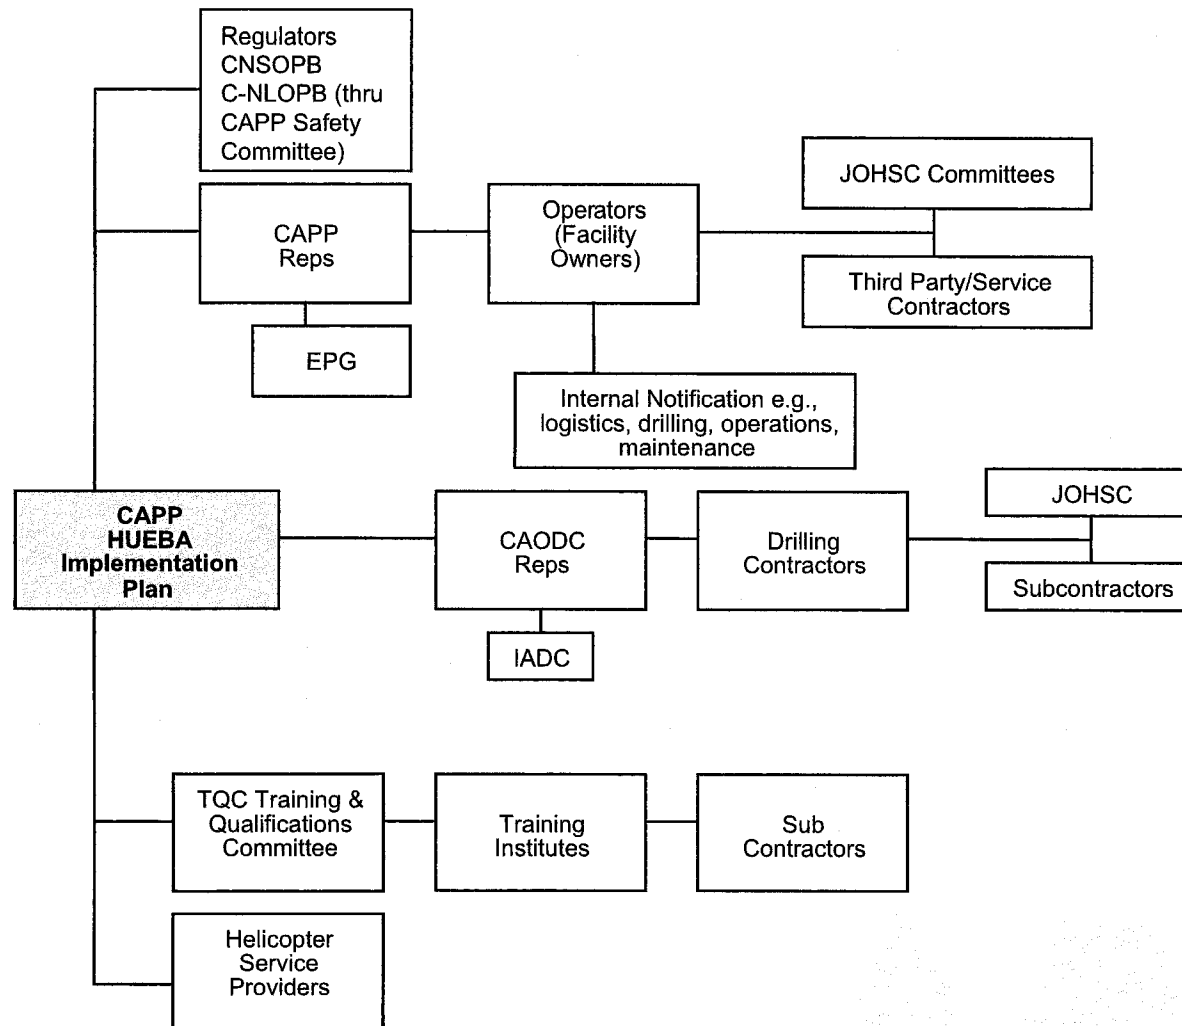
Regulators CNSOPB C-NLOPB (thru CAPP Safety Committee)

CAPP Reps

EPG

Operators (Facility Owners)

JOHSC Committees

Third Party/Service Contractors

Internal Notification e.g., logistics, drilling, operations, maintenance

CAPP HUEBA Implementation Plan

CAODC Reps

IADC

Drilling Contractors

JOHSC

Subcontractors

TQC Training & Qualifications Committee

Training Institutes

Sub Contractors

Helicopter Service Providers